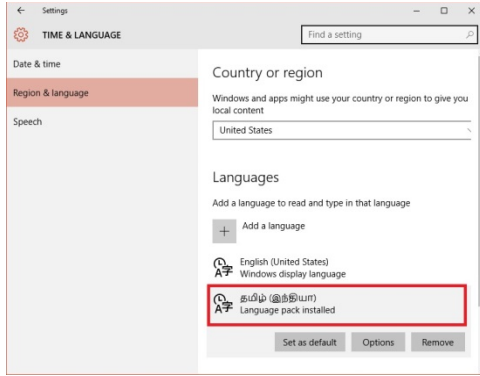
← Settings – □ ×

TIME & LANGUAGE

Find a setting

Date & time

Region & language

Speech

Country or region

Windows and apps might use your country or region to give you local content

United States

Languages

Add a language to read and type in that language

+ Add a language

English (United States)
Windows display language

தமிழ் (இந்தியா)
Language pack installed

Set as default Options Remove